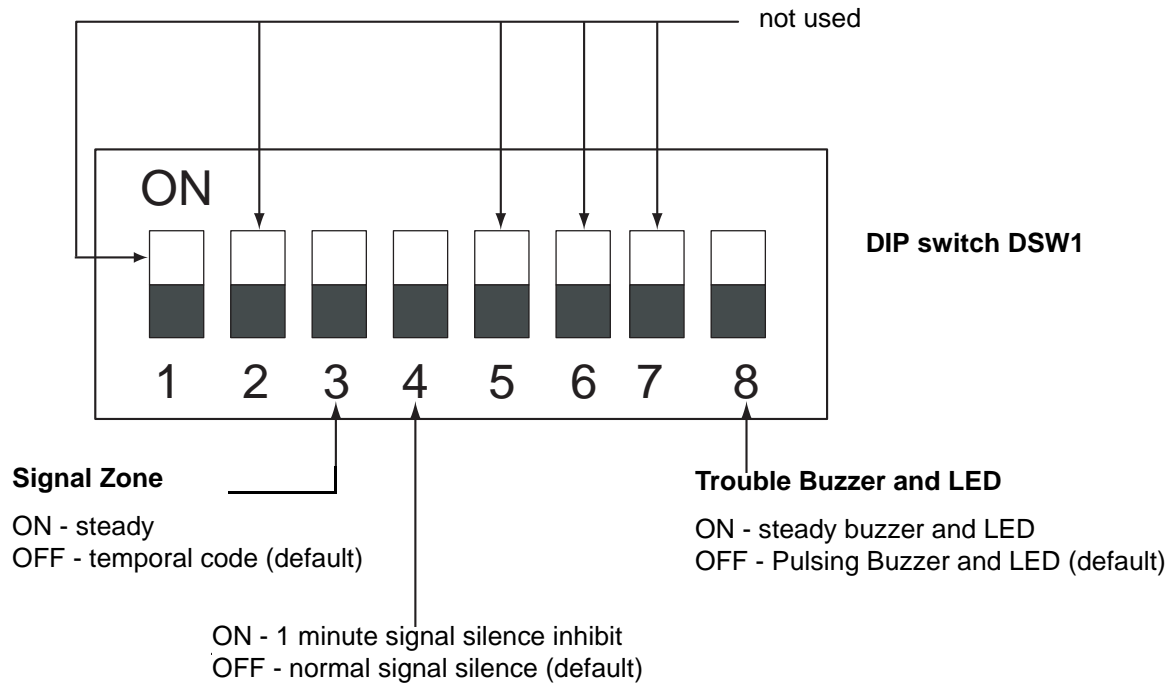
not used

ON

DIP switch DSW1

1 2 3 4 5 6 7 8

Signal Zone

ON - steady
OFF - temporal code (default)

Trouble Buzzer and LED

ON - steady buzzer and LED
OFF - Pulsing Buzzer and LED (default)

ON - 1 minute signal silence inhibit
OFF - normal signal silence (default)